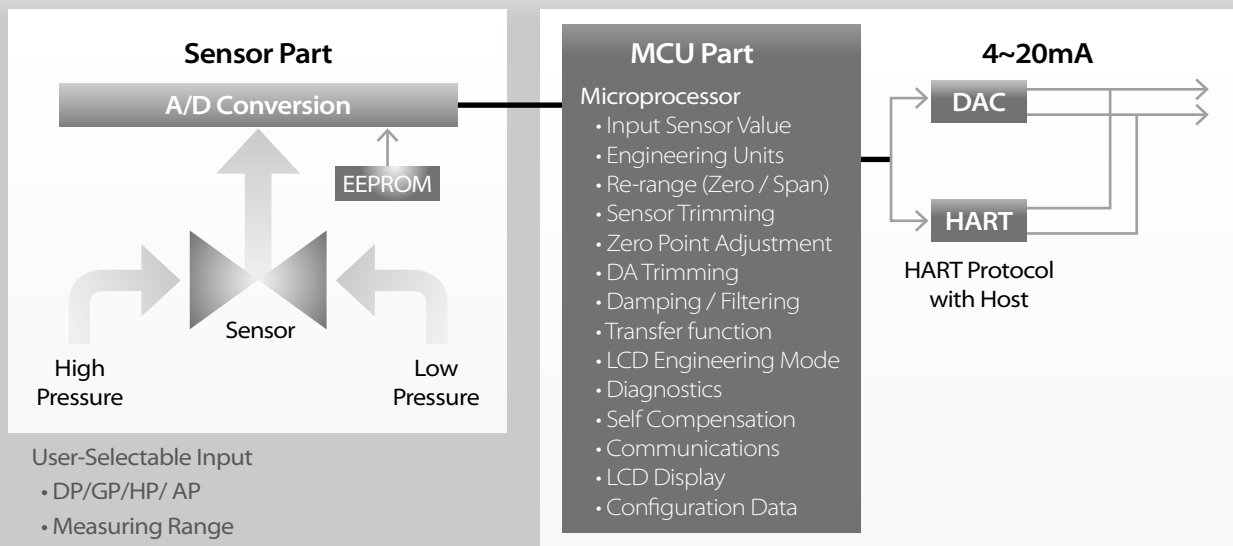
Sensor Part

A/D Conversion

EEPROM

Sensor

High Pressure

Low Pressure

User-Selectable Input
• DP/GP/HP/ AP
• Measuring Range

MCU Part

Microprocessor
• Input Sensor Value
• Engineering Units
• Re-range (Zero / Span)
• Sensor Trimming
• Zero Point Adjustment
• DA Trimming
• Damping / Filtering
• Transfer function
• LCD Engineering Mode
• Diagnostics
• Self Compensation
• Communications
• LCD Display
• Configuration Data

4~20mA

DAC

HART

HART Protocol with Host